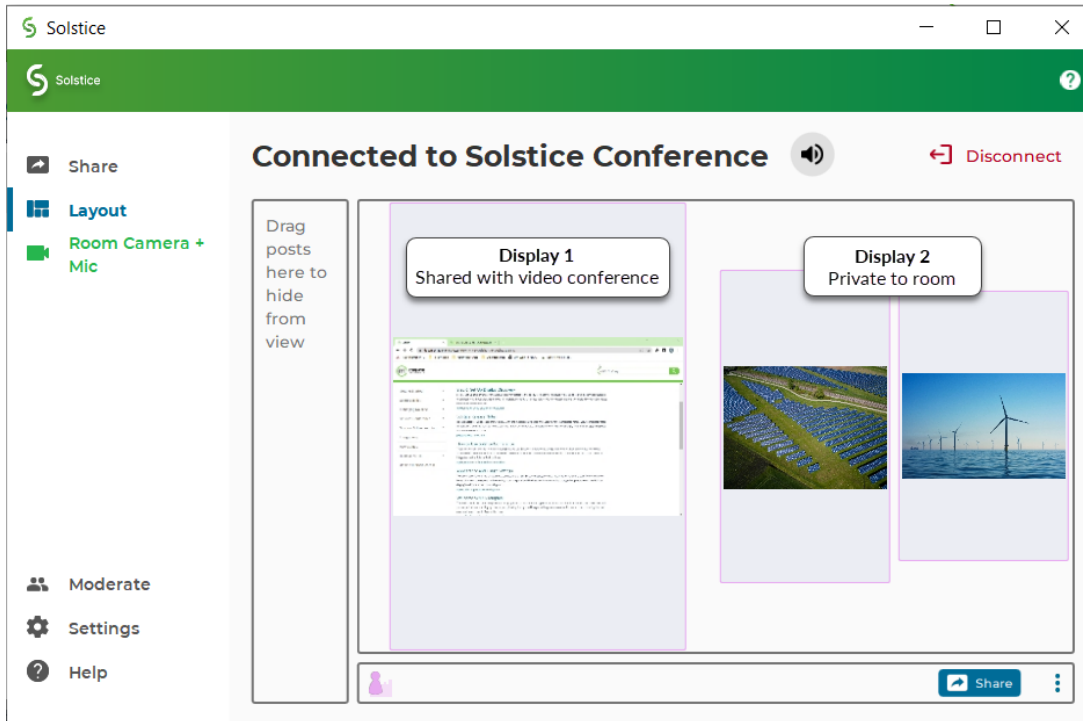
Solstice

Solstice

Share

Layout

Room Camera + Mic

Connected to Solstice Conference

Disconnect

Drag posts here to hide from view

Display 1
Shared with video conference

Display 2
Private to room

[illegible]

Moderate

Settings

Help

Share